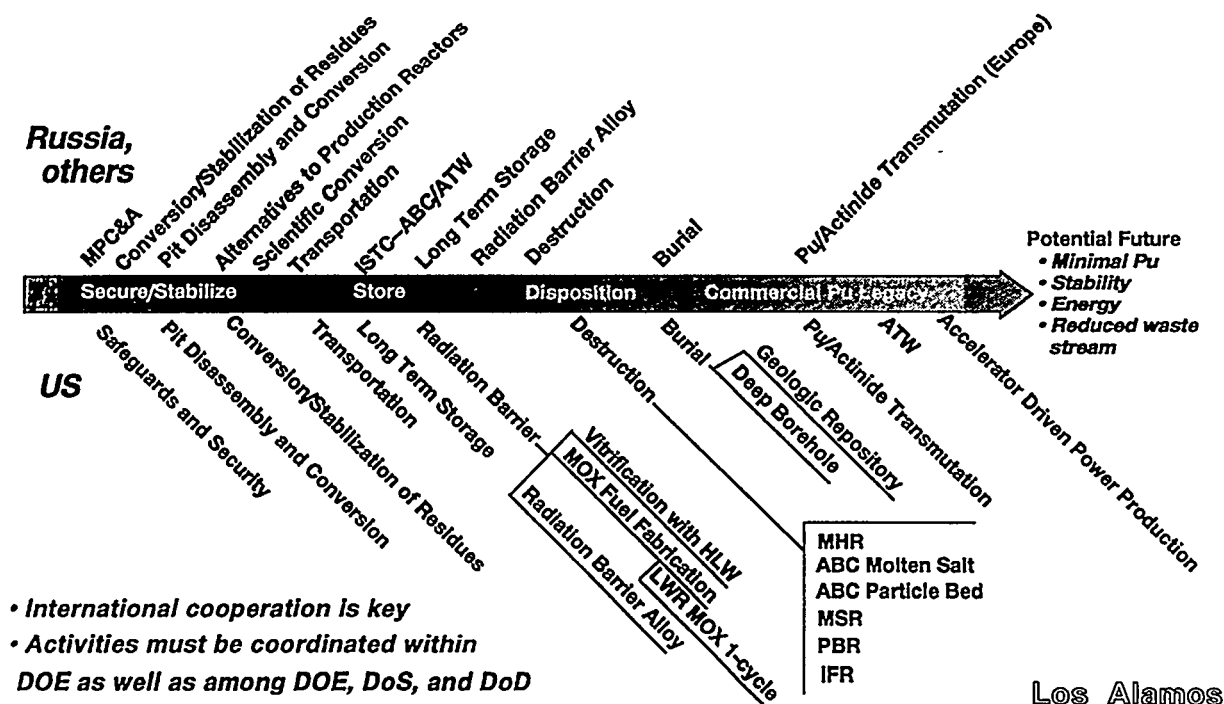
Russia, others

MPC&A
Conversion/Stabilization of Residues
Pit Disassembly and Conversion
Alternatives to Production Reactors
Scientific Conversion
Transportation
ISTC–ABC/ATW
Long Term Storage
Radiation Barrier Alloy
Destruction
Burial
Pu/Actinide Transmutation (Europe)

Potential Future
• Minimal Pu
• Stability
• Energy
• Reduced waste stream

Secure/Stabilize
Store
Disposition
Commercial Pu Legacy

US

Safeguards and Security
Pit Disassembly and Conversion
Conversion/Stabilization of Residues
Transportation
Long Term Storage
Radiation Barrier
Vitrification with HLW
MOX Fuel Fabrication
LWR MOX 1-cycle
Radiation Barrier Alloy
Destruction
Burial
Deep Borehole
Geologic Repository
Pu/Actinide Transmutation
ATW
Accelerator Driven Power Production

MHR
ABC Molten Salt
ABC Particle Bed
MSR
PBR
IFR

• International cooperation is key
• Activities must be coordinated within DOE as well as among DOE, DoS, and DoD

Los Alamos